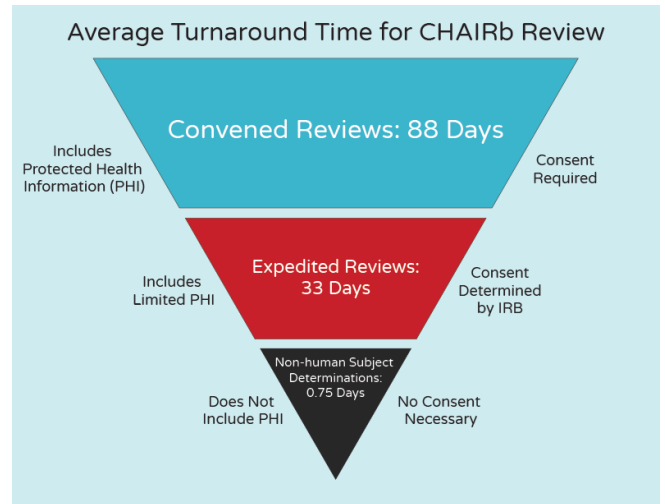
Average Turnaround Time for CHAIRb Review

Includes Protected Health Information (PHI)

Convened Reviews: 88 Days

Consent Required

Includes Limited PHI

Expedited Reviews: 33 Days

Consent Determined by IRB

Does Not Include PHI

Non-human Subject Determinations: 0.75 Days

No Consent Necessary